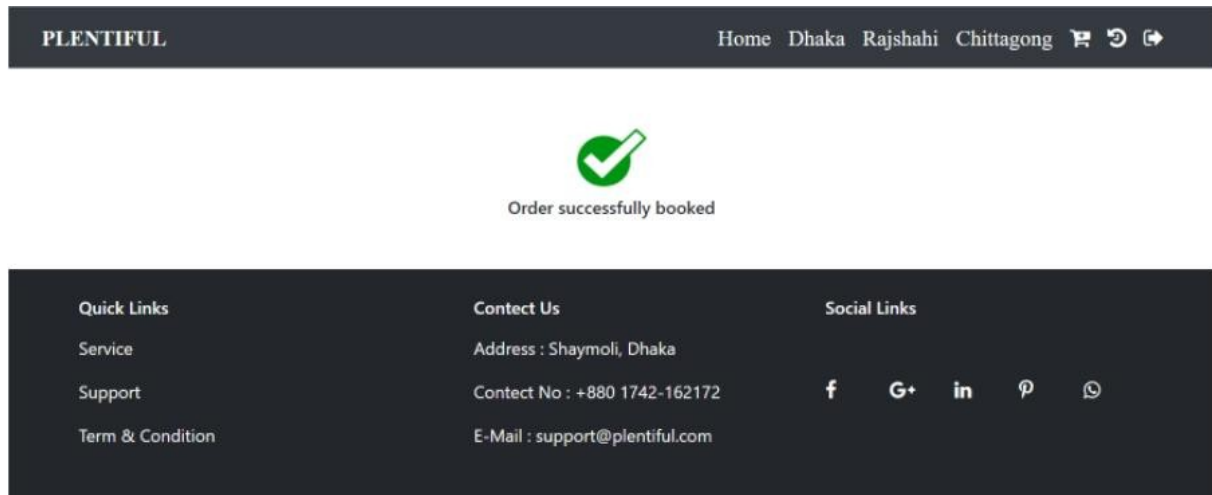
PLENTIFUL

Home Dhaka Rajshahi Chittagong

Order successfully booked

Quick Links

Service

Support

Term & Condition

Contect Us

Address : Shaymoli, Dhaka

Contect No : +880 1742-162172

E-Mail : support@plentiful.com

Social Links

f G+ in